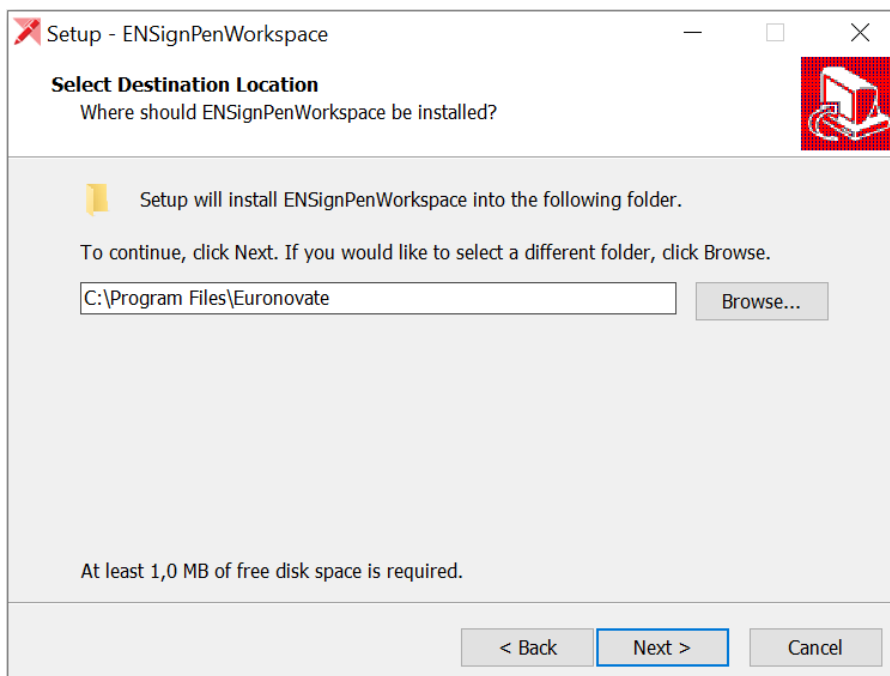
Setup - ENSignPenWorkspace

Select Destination Location
Where should ENSignPenWorkspace be installed?

Setup will install ENSignPenWorkspace into the following folder.

To continue, click Next. If you would like to select a different folder, click Browse.

C:\Program Files\Euronovate

Browse...

At least 1,0 MB of free disk space is required.

< Back

Next >

Cancel